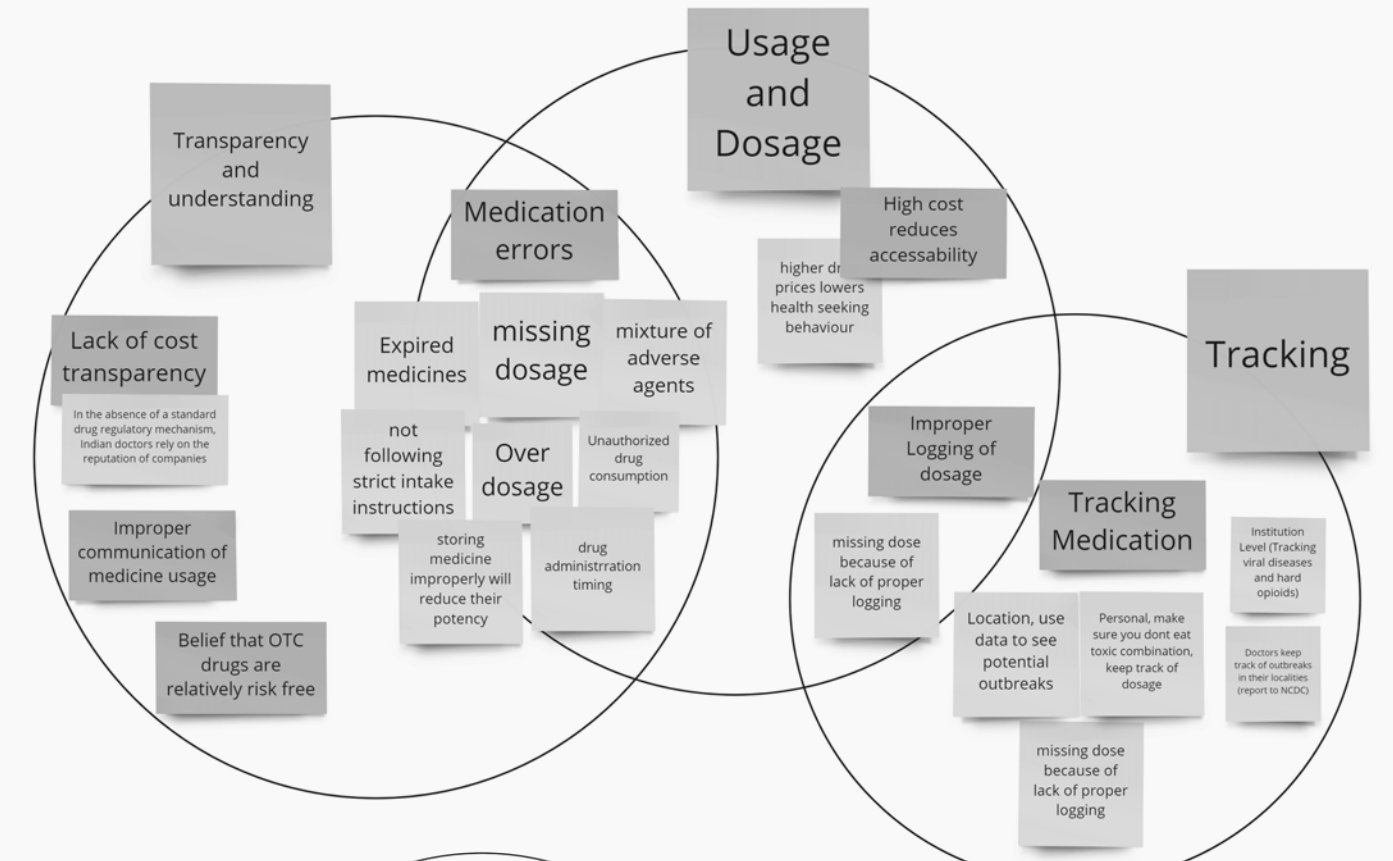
Usage and Dosage

Transparency and understanding

Medication errors

High cost reduces accessability

higher dr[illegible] prices lowers health seeking behaviour

Tracking

Lack of cost transparency

In the absence of a standard drug regulatory mechanism, Indian doctors rely on the reputation of companies

Expired medicines

missing dosage

mixture of adverse agents

not following strict intake instructions

Over dosage

Unauthorized drug consumption

storing medicine improperly will reduce their potency

drug administrration timing

Improper communication of medicine usage

Belief that OTC drugs are relatively risk free

Improper Logging of dosage

Tracking Medication

missing dose because of lack of proper logging

Institution Level (Tracking viral diseases and hard opioids)

Location, use data to see potential outbreaks

Personal, make sure you dont eat toxic combination, keep track of dosage

Doctors keep track of outbreaks in their localities (report to NCDC)

missing dose because of lack of proper logging